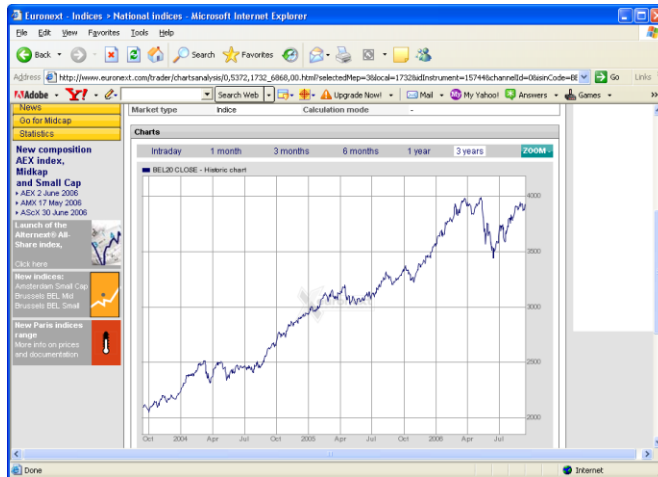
Euronext - Indices > National indices - Microsoft Internet Explorer

File Edit View Favorites Tools Help

Back Search Favorites

Address http://www.euronext.com/trader/chartsanalysis/0,5372,1732_6868,00.html?selectedMep=3&local=1732&idInstrument=15744&channelId=0&isinCode=BE Go Links

Adobe Y! Search Web Upgrade Now! Mail My Yahoo! Answers Games

News
Go for Midcap
Statistics

New composition AEX index, Midkap and Small Cap
▸ AEX 2 June 2006
▸ AMX 17 May 2006
▸ AScX 30 June 2006

Launch of the Alternext® All-Share index,
Click here

New indices:
Amsterdam Small Cap
Brussels BEL Mid
Brussels BEL Small

New Paris indices range
More info on prices and documentation

| Market type | Indice | Calculation mode | - |
|---|---|---|---|

Charts

Intraday 1 month 3 months 6 months 1 year 3 years ZOOM

BEL20 CLOSE - Historic chart

4000
3500
3000
2500
2000

Oct 2004 Apr Jul Oct 2005 Apr Jul Oct 2006 Apr Jul

Done Internet